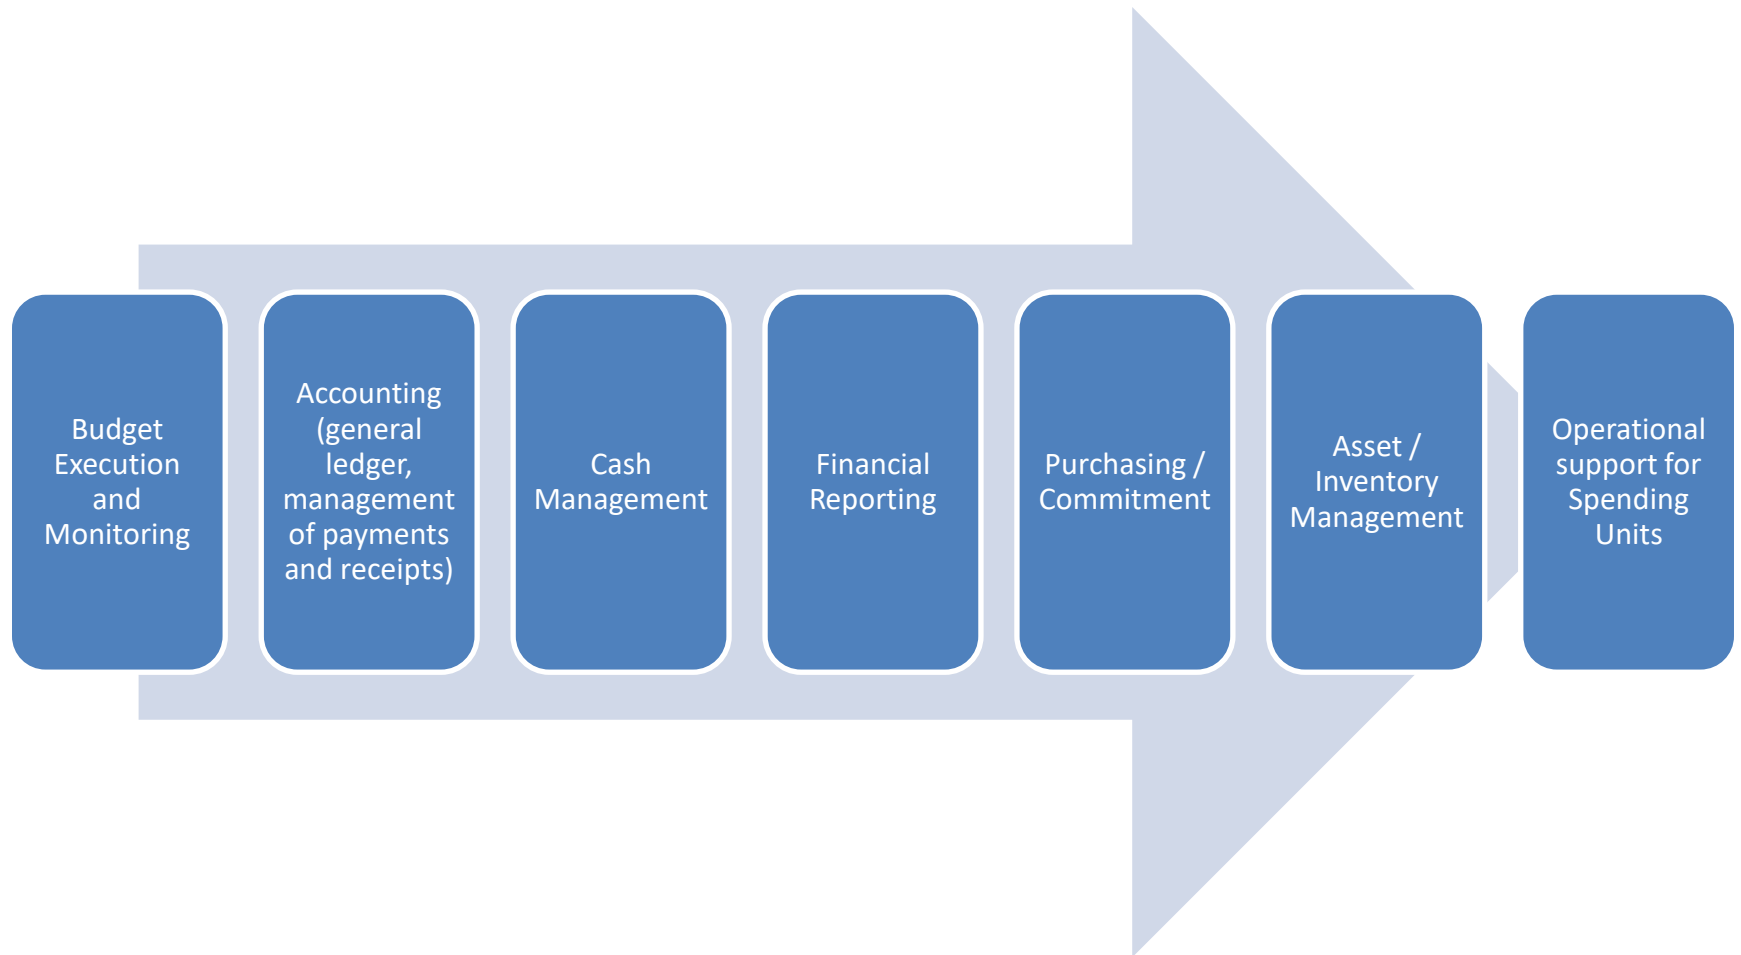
Budget Execution and Monitoring

Accounting (general ledger, management of payments and receipts)

Cash Management

Financial Reporting

Purchasing / Commitment

Asset / Inventory Management

Operational support for Spending Units